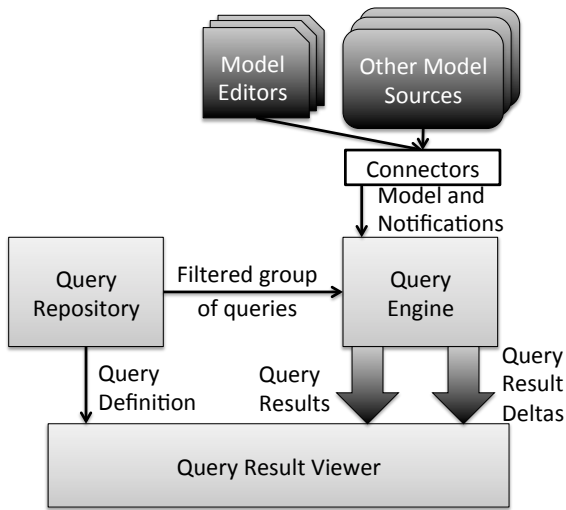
Model Editors

Other Model Sources

Connectors

Model and Notifications

Query Repository

Filtered group of queries

Query Engine

Query Definition

Query Results

Query Result Deltas

Query Result Viewer